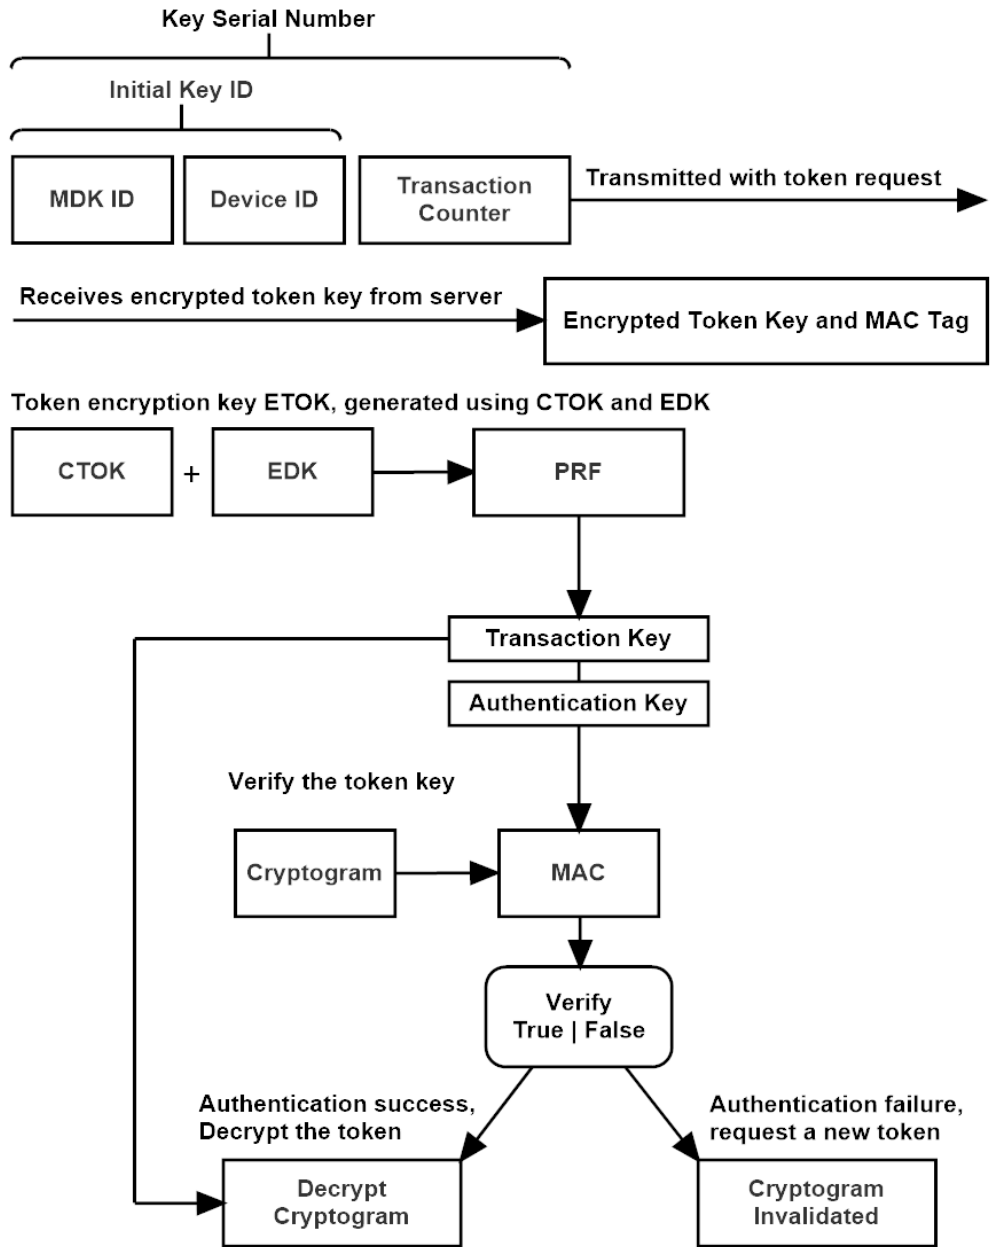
Key Serial Number

Initial Key ID

MDK ID

Device ID

Transaction Counter

Transmitted with token request

Receives encrypted token key from server

Encrypted Token Key and MAC Tag

Token encryption key ETOK, generated using CTOK and EDK

CTOK

+

EDK

PRF

Transaction Key

Authentication Key

Verify the token key

Cryptogram

MAC

Verify
True | False

Authentication success, Decrypt the token

Authentication failure, request a new token

Decrypt Cryptogram

Cryptogram Invalidated